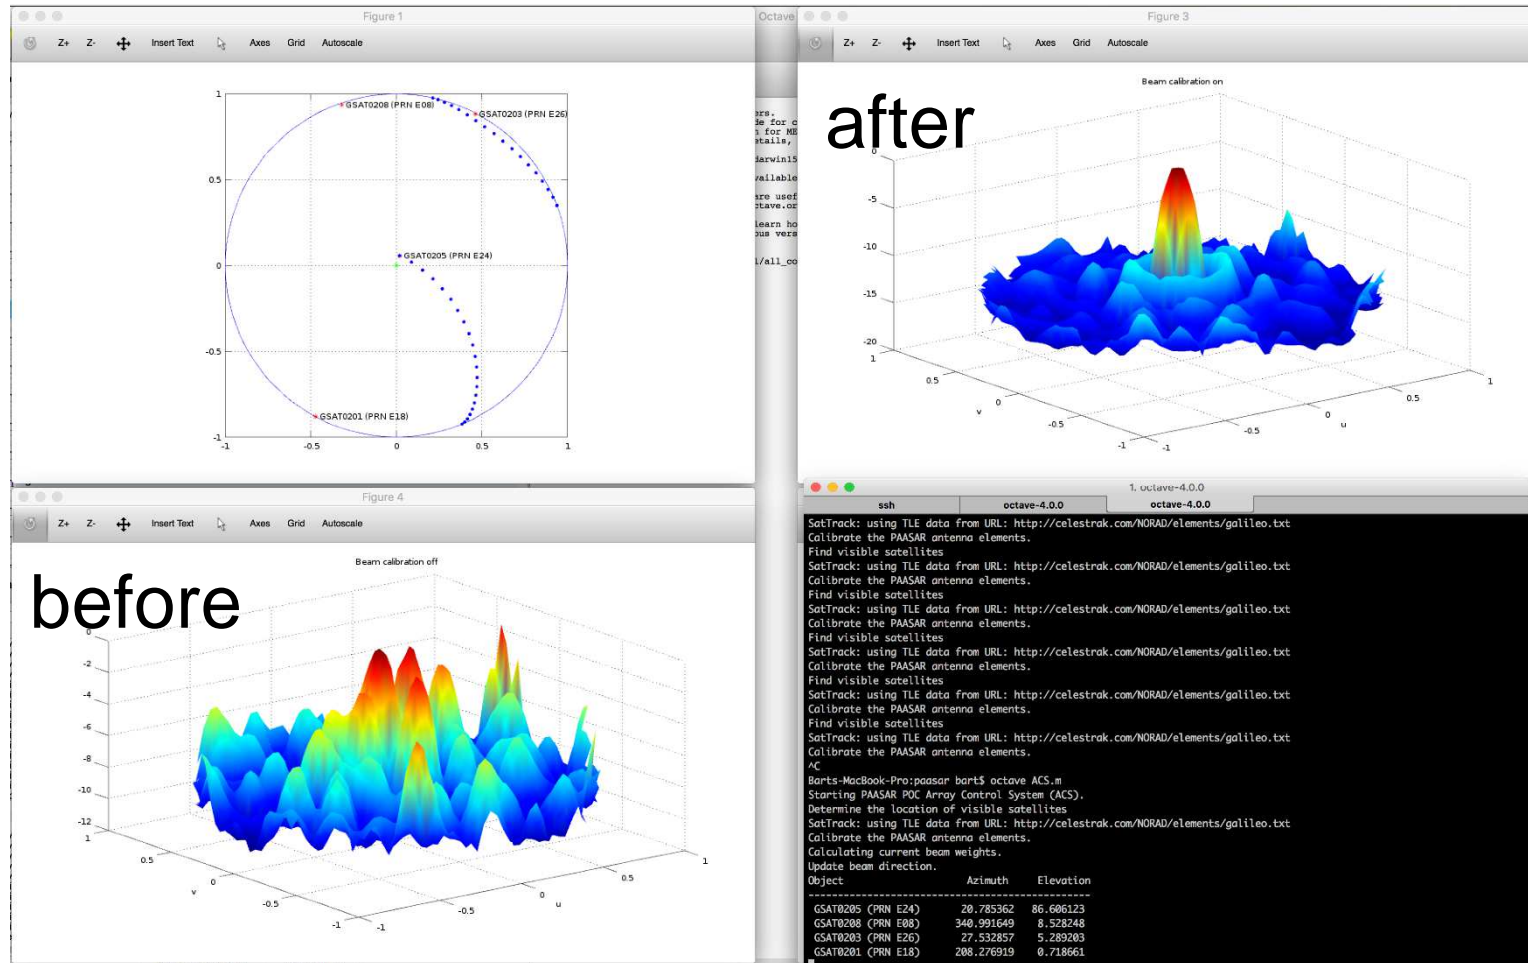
Figure 1

Z+ Z- Insert Text Axes Grid Autoscale

1
0.5
0
-0.5
-1
-1 -0.5 0 0.5 1

GSAT0208 (PRN E08)
GSAT0203 (PRN E26)
GSAT0205 (PRN E24)
GSAT0201 (PRN E18)

Octave

ers.
de for c
 for ME
etails,
darwin15
vailable
are usef
ctave.or
learn ho
ous vers
1/all_co

Figure 3

Z+ Z- Insert Text Axes Grid Autoscale

Beam calibration on

after

0
-5
-10
-15
-20
1
0.5
v
0
-0.5
-1
-1
-0.5
0
u
0.5
1

Figure 4

Z+ Z- Insert Text Axes Grid Autoscale

Beam calibration off

before

0
-2
-4
-6
-8
-10
-12
1
0.5
v
0
-0.5
-1
-1
-0.5
0
u
0.5
1

1. octave-4.0.0

ssh | octave-4.0.0 | octave-4.0.0

SatTrack: using TLE data from URL: http://celestrak.com/NORAD/elements/galileo.txt
Calibrate the PAASAR antenna elements.
Find visible satellites
SatTrack: using TLE data from URL: http://celestrak.com/NORAD/elements/galileo.txt
Calibrate the PAASAR antenna elements.
Find visible satellites
SatTrack: using TLE data from URL: http://celestrak.com/NORAD/elements/galileo.txt
Calibrate the PAASAR antenna elements.
Find visible satellites
SatTrack: using TLE data from URL: http://celestrak.com/NORAD/elements/galileo.txt
Calibrate the PAASAR antenna elements.
Find visible satellites
SatTrack: using TLE data from URL: http://celestrak.com/NORAD/elements/galileo.txt
Calibrate the PAASAR antenna elements.
Find visible satellites
SatTrack: using TLE data from URL: http://celestrak.com/NORAD/elements/galileo.txt
Calibrate the PAASAR antenna elements.
^C
Barts-MacBook-Pro:paasar bart$ octave ACS.m
Starting PAASAR POC Array Control System (ACS).
Determine the location of visible satellites
SatTrack: using TLE data from URL: http://celestrak.com/NORAD/elements/galileo.txt
Calibrate the PAASAR antenna elements.
Calculating current beam weights.
Update beam direction.
Object Azimuth Elevation
--------------------------------------------------------
GSAT0205 (PRN E24) 20.785362 86.606123
GSAT0208 (PRN E08) 340.991649 8.528248
GSAT0203 (PRN E26) 27.532857 5.289203
GSAT0201 (PRN E18) 208.276919 0.718661